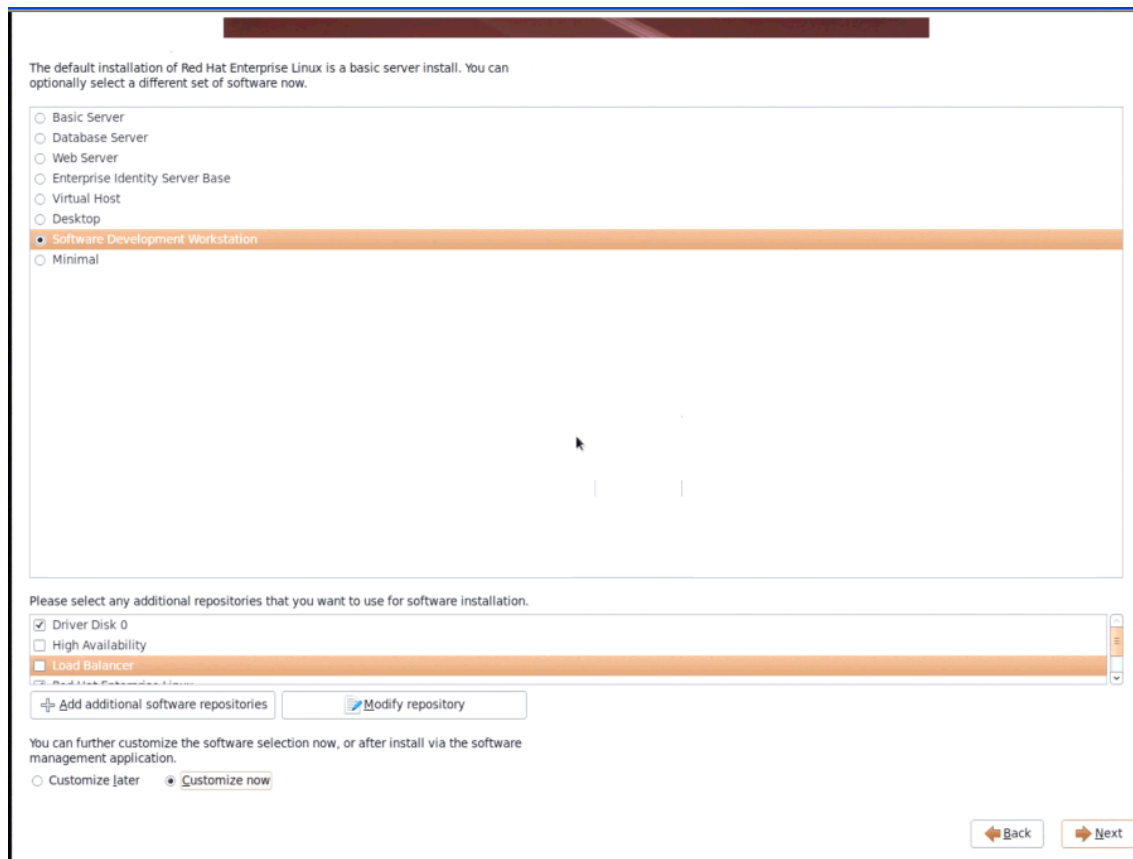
The default installation of Red Hat Enterprise Linux is a basic server install. You can optionally select a different set of software now.

Basic Server
Database Server
Web Server
Enterprise Identity Server Base
Virtual Host
Desktop
Software Development Workstation
Minimal

Please select any additional repositories that you want to use for software installation.

Driver Disk 0
High Availability
Load Balancer
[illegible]

Add additional software repositories
Modify repository

You can further customize the software selection now, or after install via the software management application.

Customize later
Customize now

Back
Next